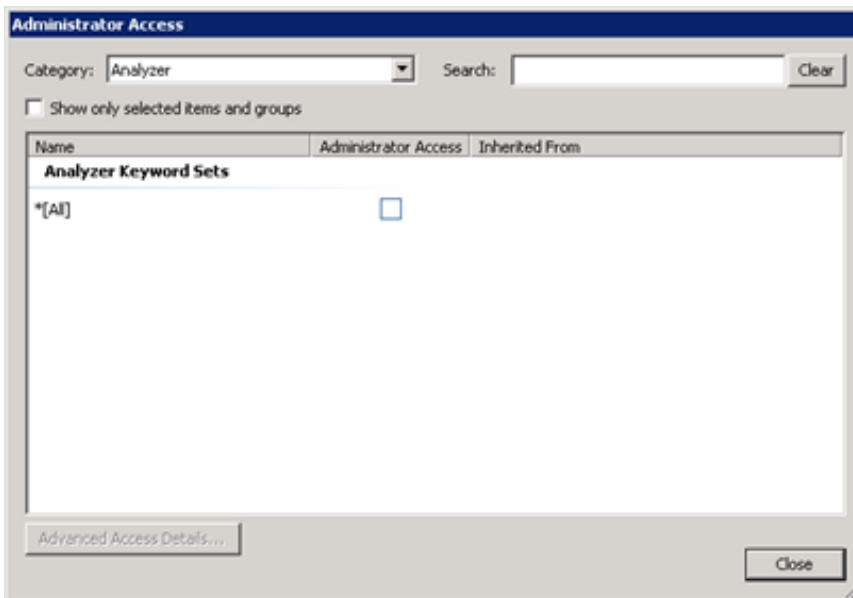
Administrator Access

Category: Analyzer

Search:

Clear

Show only selected items and groups

| Name | Administrator Access | Inherited From |
|---|---|---|
| **Analyzer Keyword Sets** | | |
| *[All] | | |

Advanced Access Details...

Close